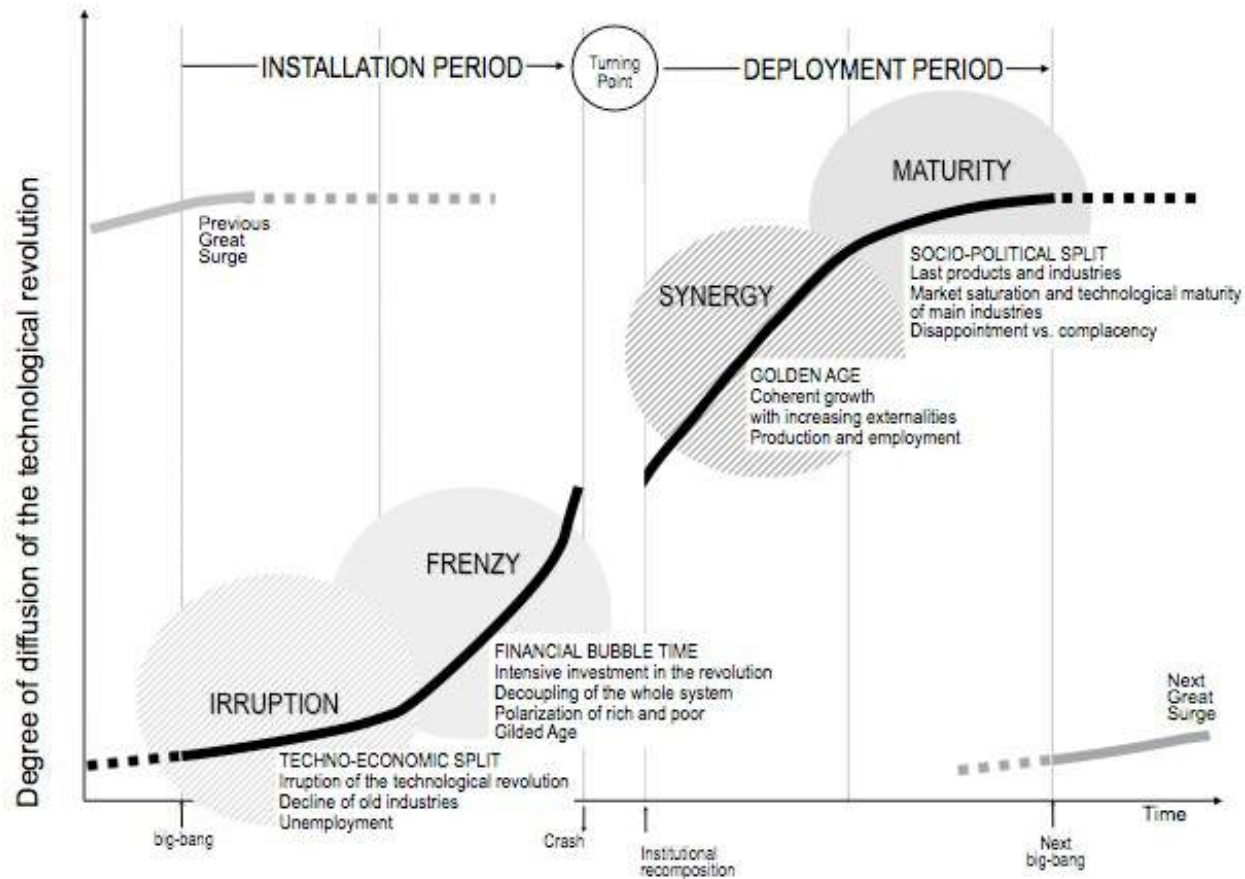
INSTALLATION PERIOD

Turning Point

DEPLOYMENT PERIOD

Degree of diffusion of the technological revolution

Previous Great Surge

MATURITY

SOCIO-POLITICAL SPLIT
Last products and industries
Market saturation and technological maturity of main industries
Disappointment vs. complacency

SYNERGY

GOLDEN AGE
Coherent growth
with increasing externalities
Production and employment

FRENZY

FINANCIAL BUBBLE TIME
Intensive investment in the revolution
Decoupling of the whole system
Polarization of rich and poor
Gilded Age

IRRUPTION

TECHNO-ECONOMIC SPLIT
Irruption of the technological revolution
Decline of old industries
Unemployment

Next Great Surge

Time

big-bang

Crash

Institutional recomposition

Next big-bang